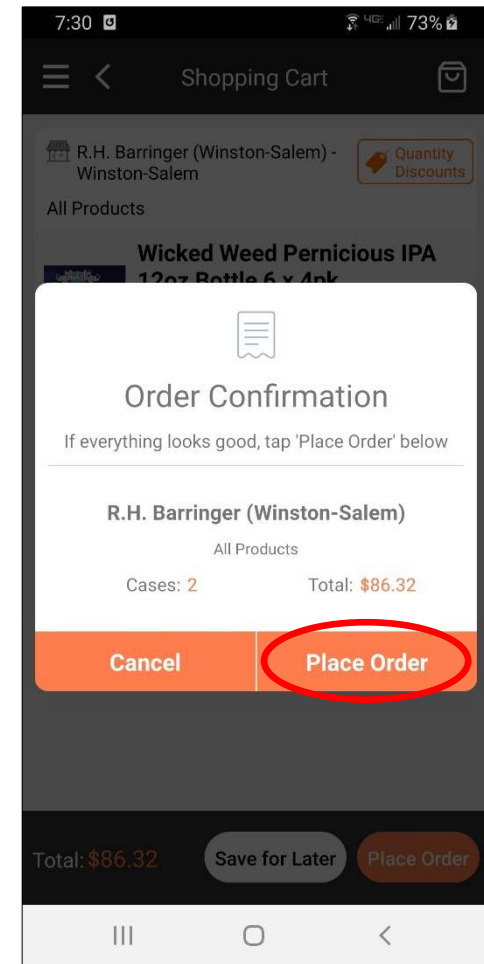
7:30 73%

Shopping Cart

R.H. Barringer (Winston-Salem) - Winston-Salem

Quantity Discounts

All Products

Wicked Weed Pernicious IPA 12oz Bottle 6 x 4pk

Order Confirmation

If everything looks good, tap 'Place Order' below

R.H. Barringer (Winston-Salem)

All Products

Cases: 2

Total: $86.32

Cancel

Place Order

Total: $86.32

Save for Later

Place Order